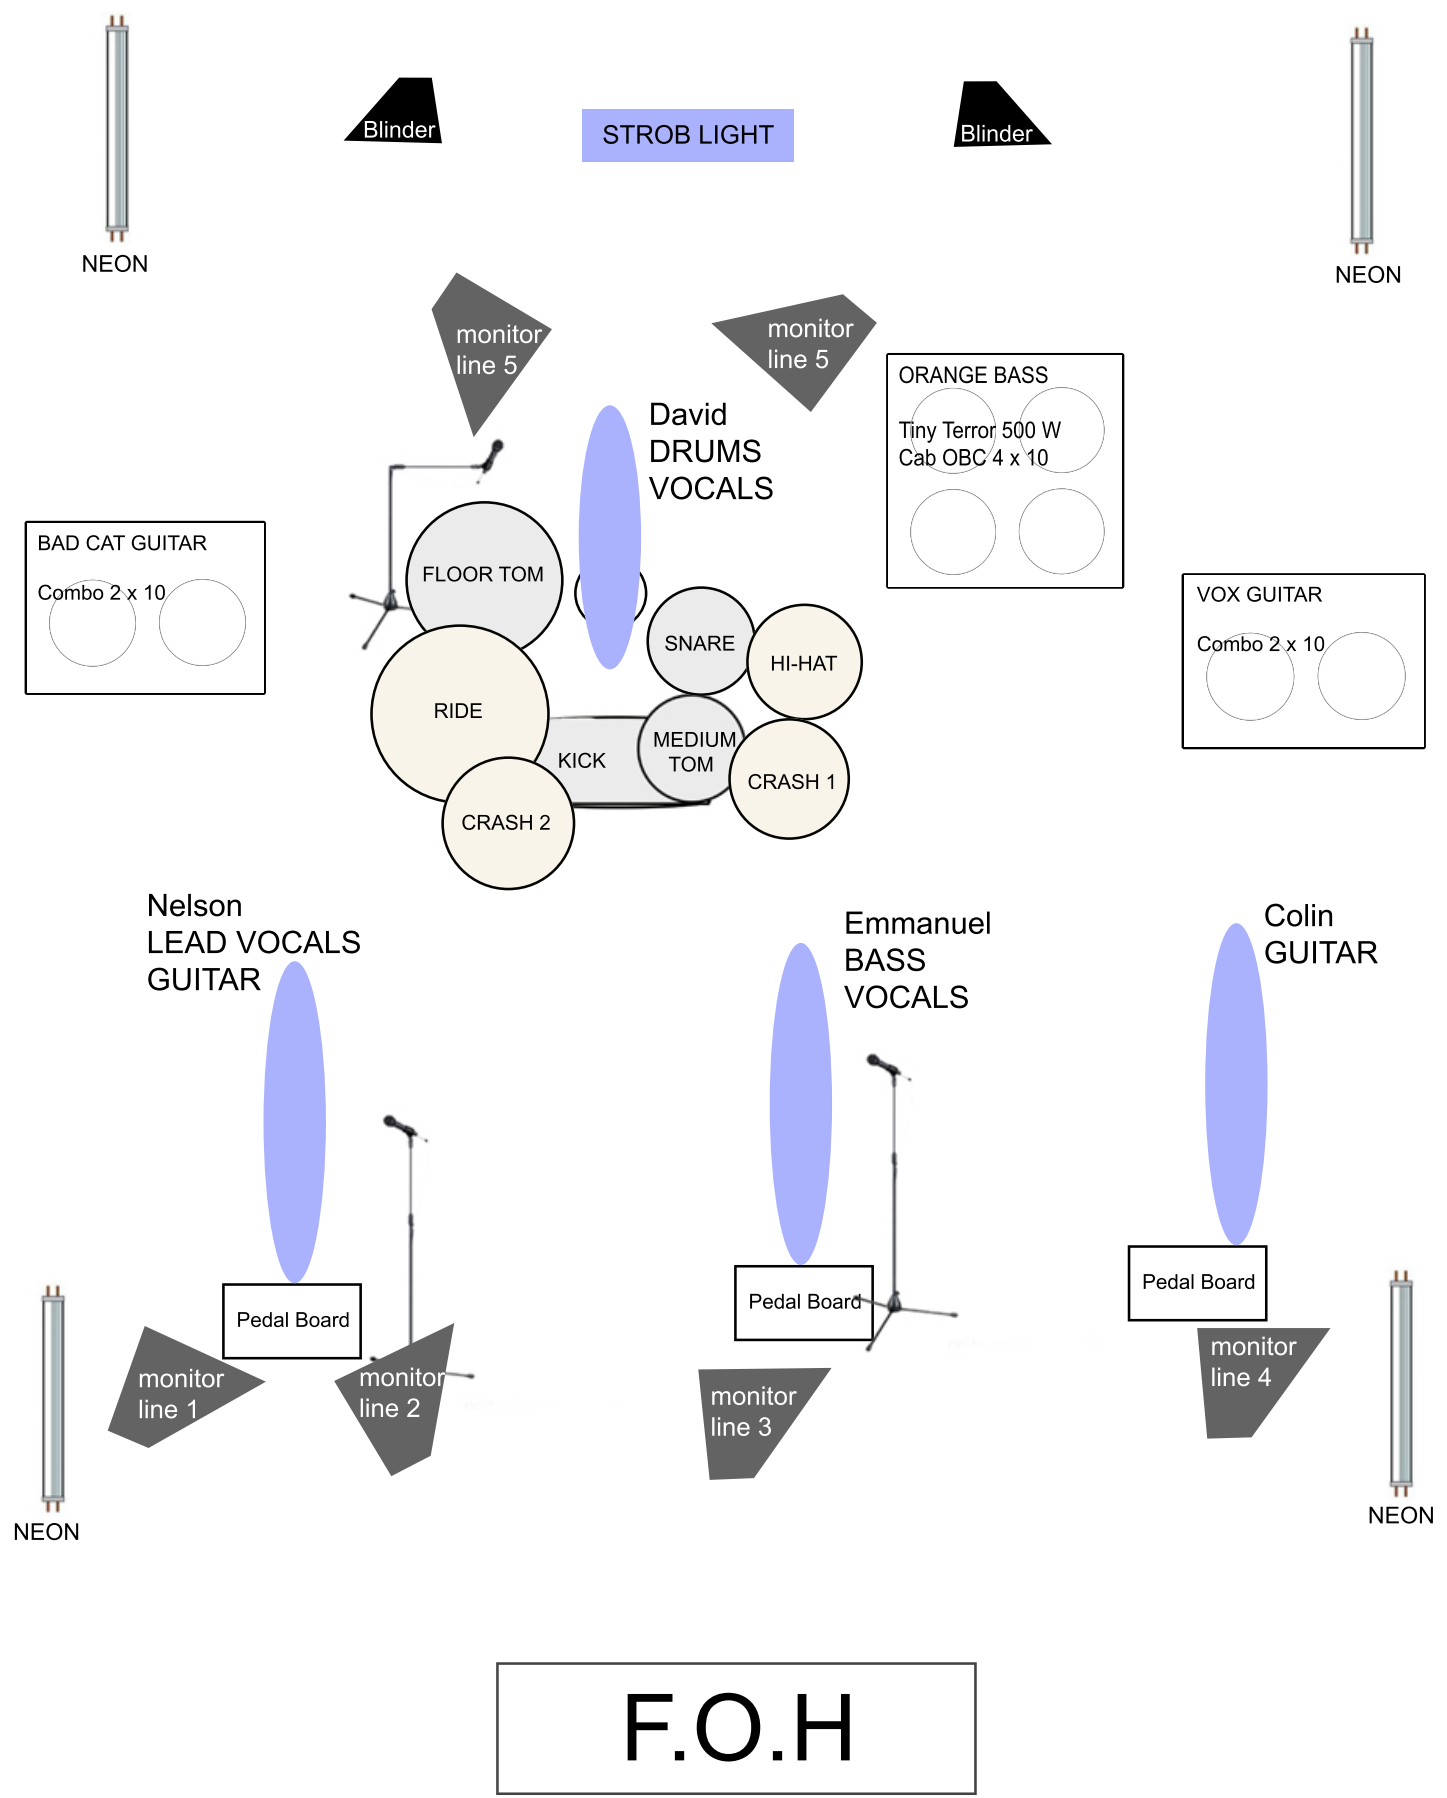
Blinder

STROB LIGHT

Blinder

NEON

NEON

monitor line 5

monitor line 5

David
DRUMS
VOCALS

ORANGE BASS

Tiny Terror 500 W
Cab OBC 4 x 10

BAD CAT GUITAR

Combo 2 x 10

FLOOR TOM

SNARE

HI-HAT

VOX GUITAR

Combo 2 x 10

RIDE

KICK

MEDIUM TOM

CRASH 1

CRASH 2

Nelson
LEAD VOCALS
GUITAR

Emmanuel
BASS
VOCALS

Colin
GUITAR

Pedal Board

Pedal Board

Pedal Board

monitor line 1

monitor line 2

monitor line 3

monitor line 4

NEON

NEON

F.O.H